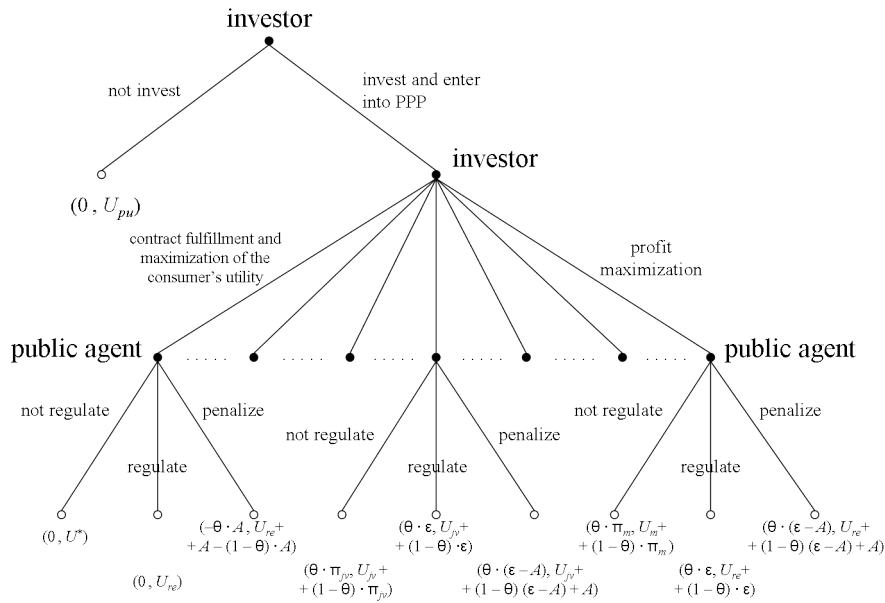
investor

not invest

invest and enter into PPP

$(0, U_{pu})$

investor

contract fulfillment and maximization of the consumer's utility

profit maximization

public agent

public agent

not regulate

regulate

penalize

not regulate

regulate

penalize

not regulate

regulate

penalize

$(0, U^{*})$

$(0, U_{re})$

$(-\theta \cdot A, U_{re} + A - (1-\theta) \cdot A)$

$(\theta \cdot \pi_{fv}, U_{fv} + (1-\theta) \cdot \pi_{fv})$

$(\theta \cdot \varepsilon, U_{fv} + (1-\theta) \cdot \varepsilon)$

$(\theta \cdot (\varepsilon - A), U_{fv} + (1-\theta)(\varepsilon - A) + A)$

$(\theta \cdot \pi_{m}, U_{m} + (1-\theta) \cdot \pi_{m})$

$(\theta \cdot \varepsilon, U_{re} + (1-\theta) \cdot \varepsilon)$

$(\theta \cdot (\varepsilon - A), U_{re} + (1-\theta)(\varepsilon - A) + A)$